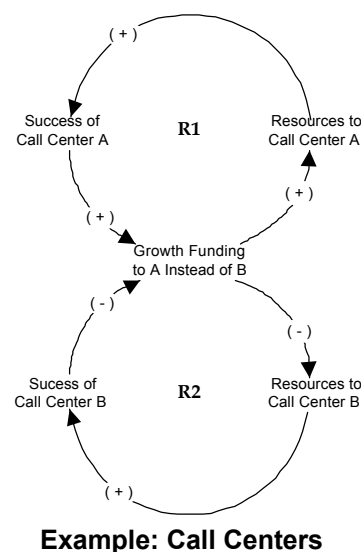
( + )

Success of Call Center A

R1

Resources to Call Center A

( + )

( + )

Growth Funding to A Instead of B

( - )

( - )

Sucess of Call Center B

R2

Resources to Call Center B

( + )

Example: Call Centers